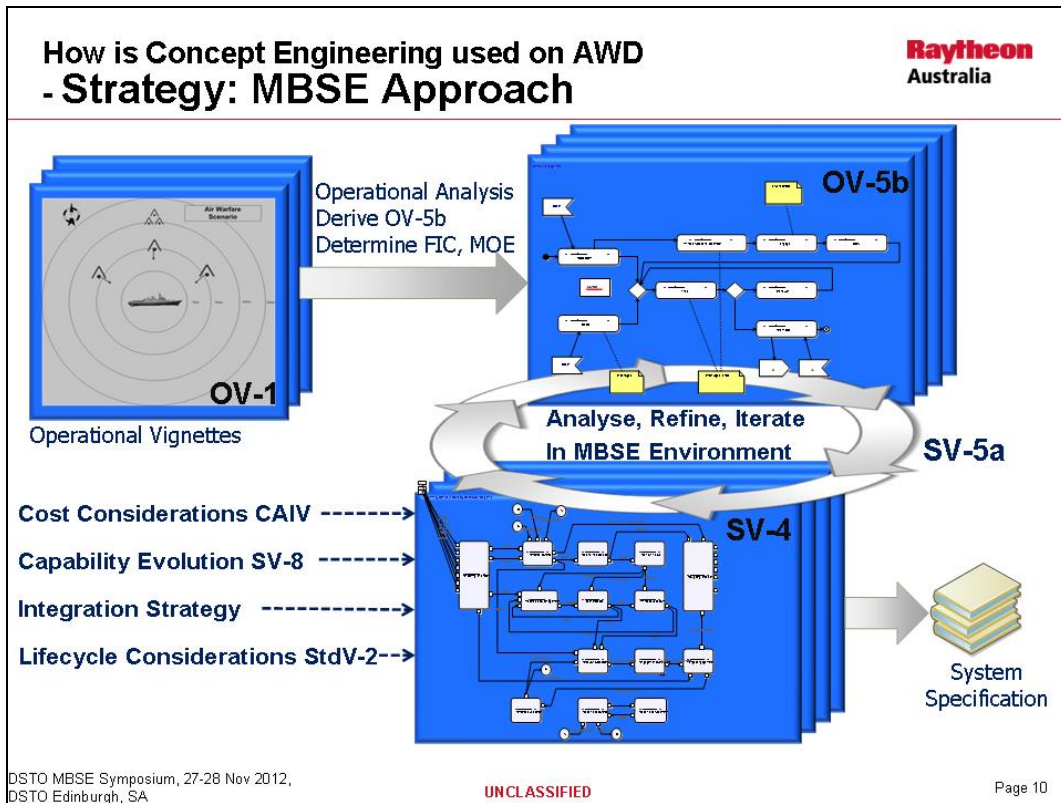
How is Concept Engineering used on AWD
- Strategy: MBSE Approach

Raytheon
Australia

Air Warfare Scenario

OV-1

Operational Vignettes

Operational Analysis
Derive OV-5b
Determine FIC, MOE

OV-5b

Analyse, Refine, Iterate
In MBSE Environment

SV-5a

SV-4

Cost Considerations CAIV
Capability Evolution SV-8
Integration Strategy
Lifecycle Considerations StdV-2

System Specification

DSTO MBSE Symposium, 27-28 Nov 2012,
DSTO Edinburgh, SA

UNCLASSIFIED

Page 10